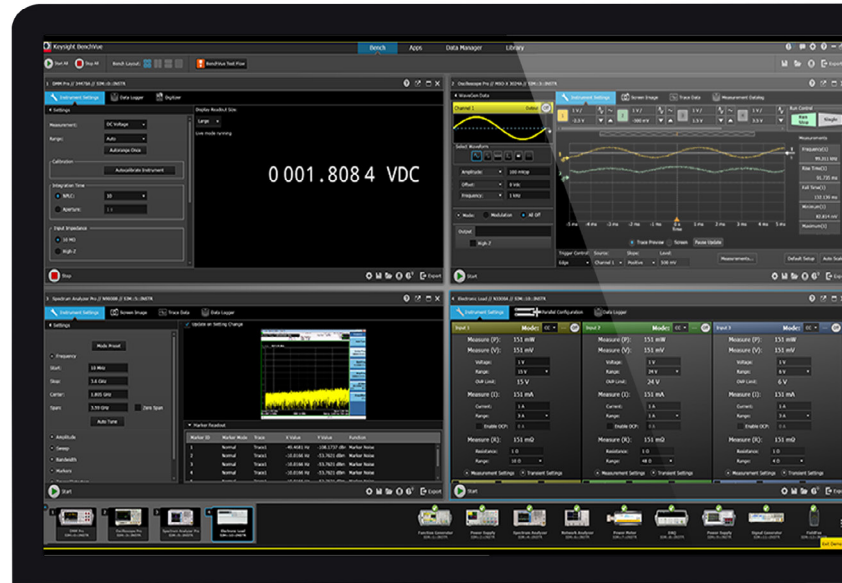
Keysight BenchVue

Bench Apps Data Manager Library

Start All Stop All Bench Layout: BenchVue Test Flow

1 DMM Pro // 34470A // SIM::0::INSTR

Instrument Settings Data Logger Digitizer

Settings

Measurement: DC Voltage

Range: Auto

Autorange Once

Calibration

Autocalibrate Instrument

Integration Time

NPLC 10

Aperture

Input Impedance

10 MΩ

High Z

Display Readout Size

Large

Live mode running

0 001.808 4 VDC

Stop

Export

2 Oscilloscope Pro // MSO-X 3024A // SIM::0::INSTR

Waveform Data

Channel 1

Instrument Settings Screen Image Trace Data Measurement Datalog

Select Waveform

Amplitude: 100 mVpp

Offset: 0 Vdc

Frequency: 1 kHz

Mode Modulation All Off

Output

High Z

Trace Preview Screen Pause Update

Trigger Control: Source: Channel 1 Slope: Positive Level: 500 mV

Edge

Measurements...

Default Setup Auto Scale

Run Control

Run Stop Single

Measurements

Frequency(1) 99.011 kHz

Rise Time(1) 51.735 ns

Fall Time(1) 133.130 ns

Minimum(1) 82.814 mV

Maximum(1)

Start

3 Spectrum Analyzer Pro // N9000B // SIM::0::INSTR

Instrument Settings Screen Image Trace Data Data Logger

Settings

Update on Setting Change

Mode Preset

Frequency

Start: 10 MHz

Stop: 3.6 GHz

Center: 1.805 GHz

Span: 3.59 GHz Zero Span

Auto Tune

Amplitude

Sweep

Bandwidth

Markers

Marker Readout

| Marker No | Marker Mode | Trace | X Value | Y Value | Function |
|---|---|---|---|---|---|
| 2 | Normal | Trace1 | -40.4081 Hz | -108.1737 dBm | Marker Noise |
| 3 | Normal | Trace1 | -10.8166 Hz | -53.7621 dBm | Marker Noise |
| 4 | Normal | Trace1 | -10.8166 Hz | -53.7621 dBm | Marker Noise |
| 5 | Normal | Trace1 | -10.8166 Hz | -53.7621 dBm | Marker Noise |
| 6 | Normal | Trace1 | -10.8166 Hz | -53.7621 dBm | Marker Noise |

Start

Export

4 Electronic Load // N3300A // SIM::0::INSTR

Instrument Settings Parallel Configuration Data Logger

Input 1 Mode: CC

Measure (P): 151 mW

Measure (V): 151 mV

Voltage: 1 V

Range: 15 V

OVP Limit: 15 V

Measure (I): 151 mA

Current: 1 A

Range: 1 A

Enable OCP: 1 A

Measure (R): 151 mΩ

Resistance: 1 Ω

Range: 10 Ω

Measurement Settings Transient Settings

Input 2 Mode: CC

Measure (P): 151 mW

Measure (V): 151 mV

Voltage: 1 V

Range: 24 V

OVP Limit: 24 V

Measure (I): 151 mA

Current: 1 A

Range: 1 A

Enable OCP: 1 A

Measure (R): 151 mΩ

Resistance: 1 Ω

Range: 48 Ω

Measurement Settings Transient Settings

Input 3 Mode: CC

Measure (P): 151 mW

Measure (V): 151 mV

Voltage: 1 V

Range: 6 V

OVP Limit: 6 V

Measure (I): 151 mA

Current: 1 A

Range: 1 A

Enable OCP: 1 A

Measure (R): 151 mΩ

Resistance: 1 Ω

Range: 10 Ω

Measurement Settings Transient Settings

Start

DMM Pro Oscilloscope Pro Spectrum Analyzer Pro Electronic Load

Function Generator Power Supply Spectrum Analyzer Network Analyzer Power Meter DAQ Power Supply Signal Generator FieldFox